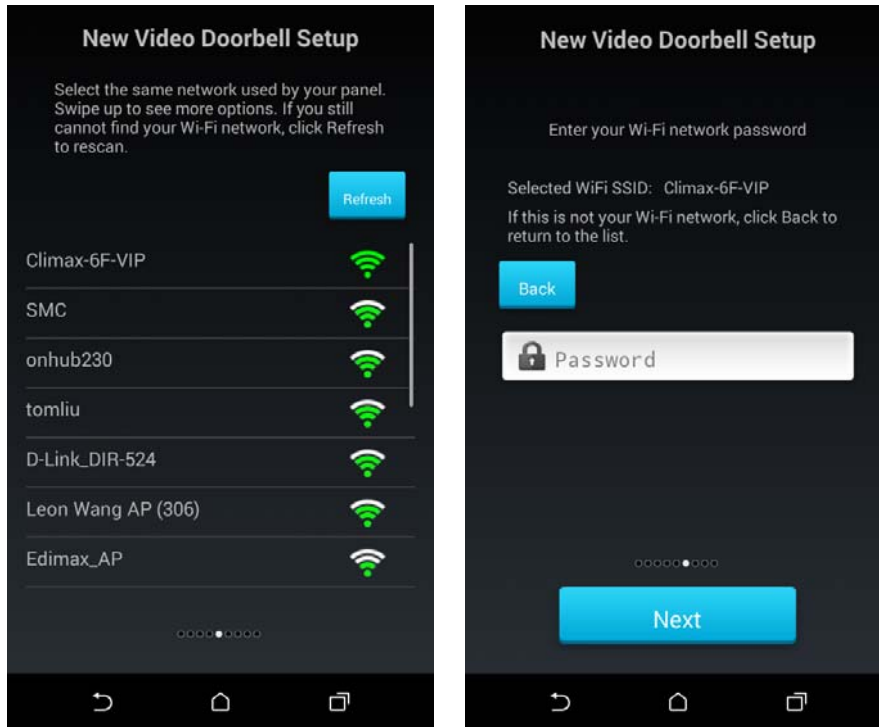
New Video Doorbell Setup

Select the same network used by your panel. Swipe up to see more options. If you still cannot find your Wi-Fi network, click Refresh to rescan.

Refresh

Climax-6F-VIP

SMC

onhub230

tomliu

D-Link_DIR-524

Leon Wang AP (306)

Edimax_AP

New Video Doorbell Setup

Enter your Wi-Fi network password

Selected WiFi SSID: Climax-6F-VIP

If this is not your Wi-Fi network, click Back to return to the list.

Back

Password

Next